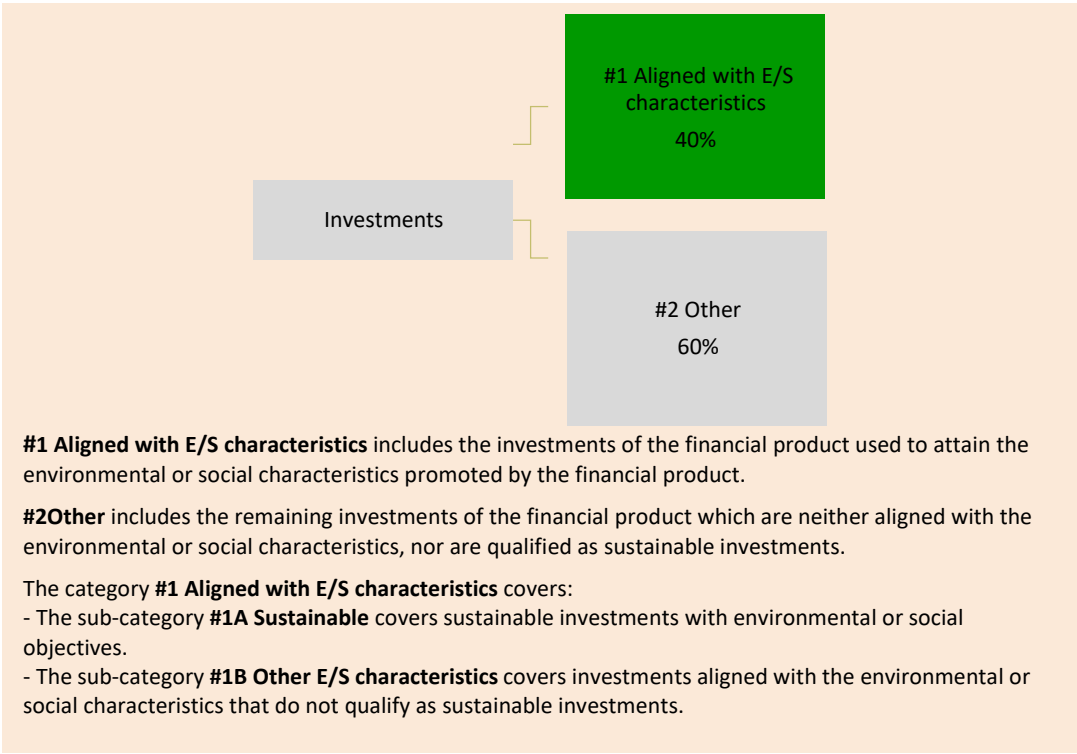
#1 Aligned with E/S characteristics
40%

Investments

#2 Other
60%

**#1 Aligned with E/S characteristics** includes the investments of the financial product used to attain the environmental or social characteristics promoted by the financial product.

**#2Other** includes the remaining investments of the financial product which are neither aligned with the environmental or social characteristics, nor are qualified as sustainable investments.

The category **#1 Aligned with E/S characteristics** covers:
- The sub-category **#1A Sustainable** covers sustainable investments with environmental or social objectives.
- The sub-category **#1B Other E/S characteristics** covers investments aligned with the environmental or social characteristics that do not qualify as sustainable investments.